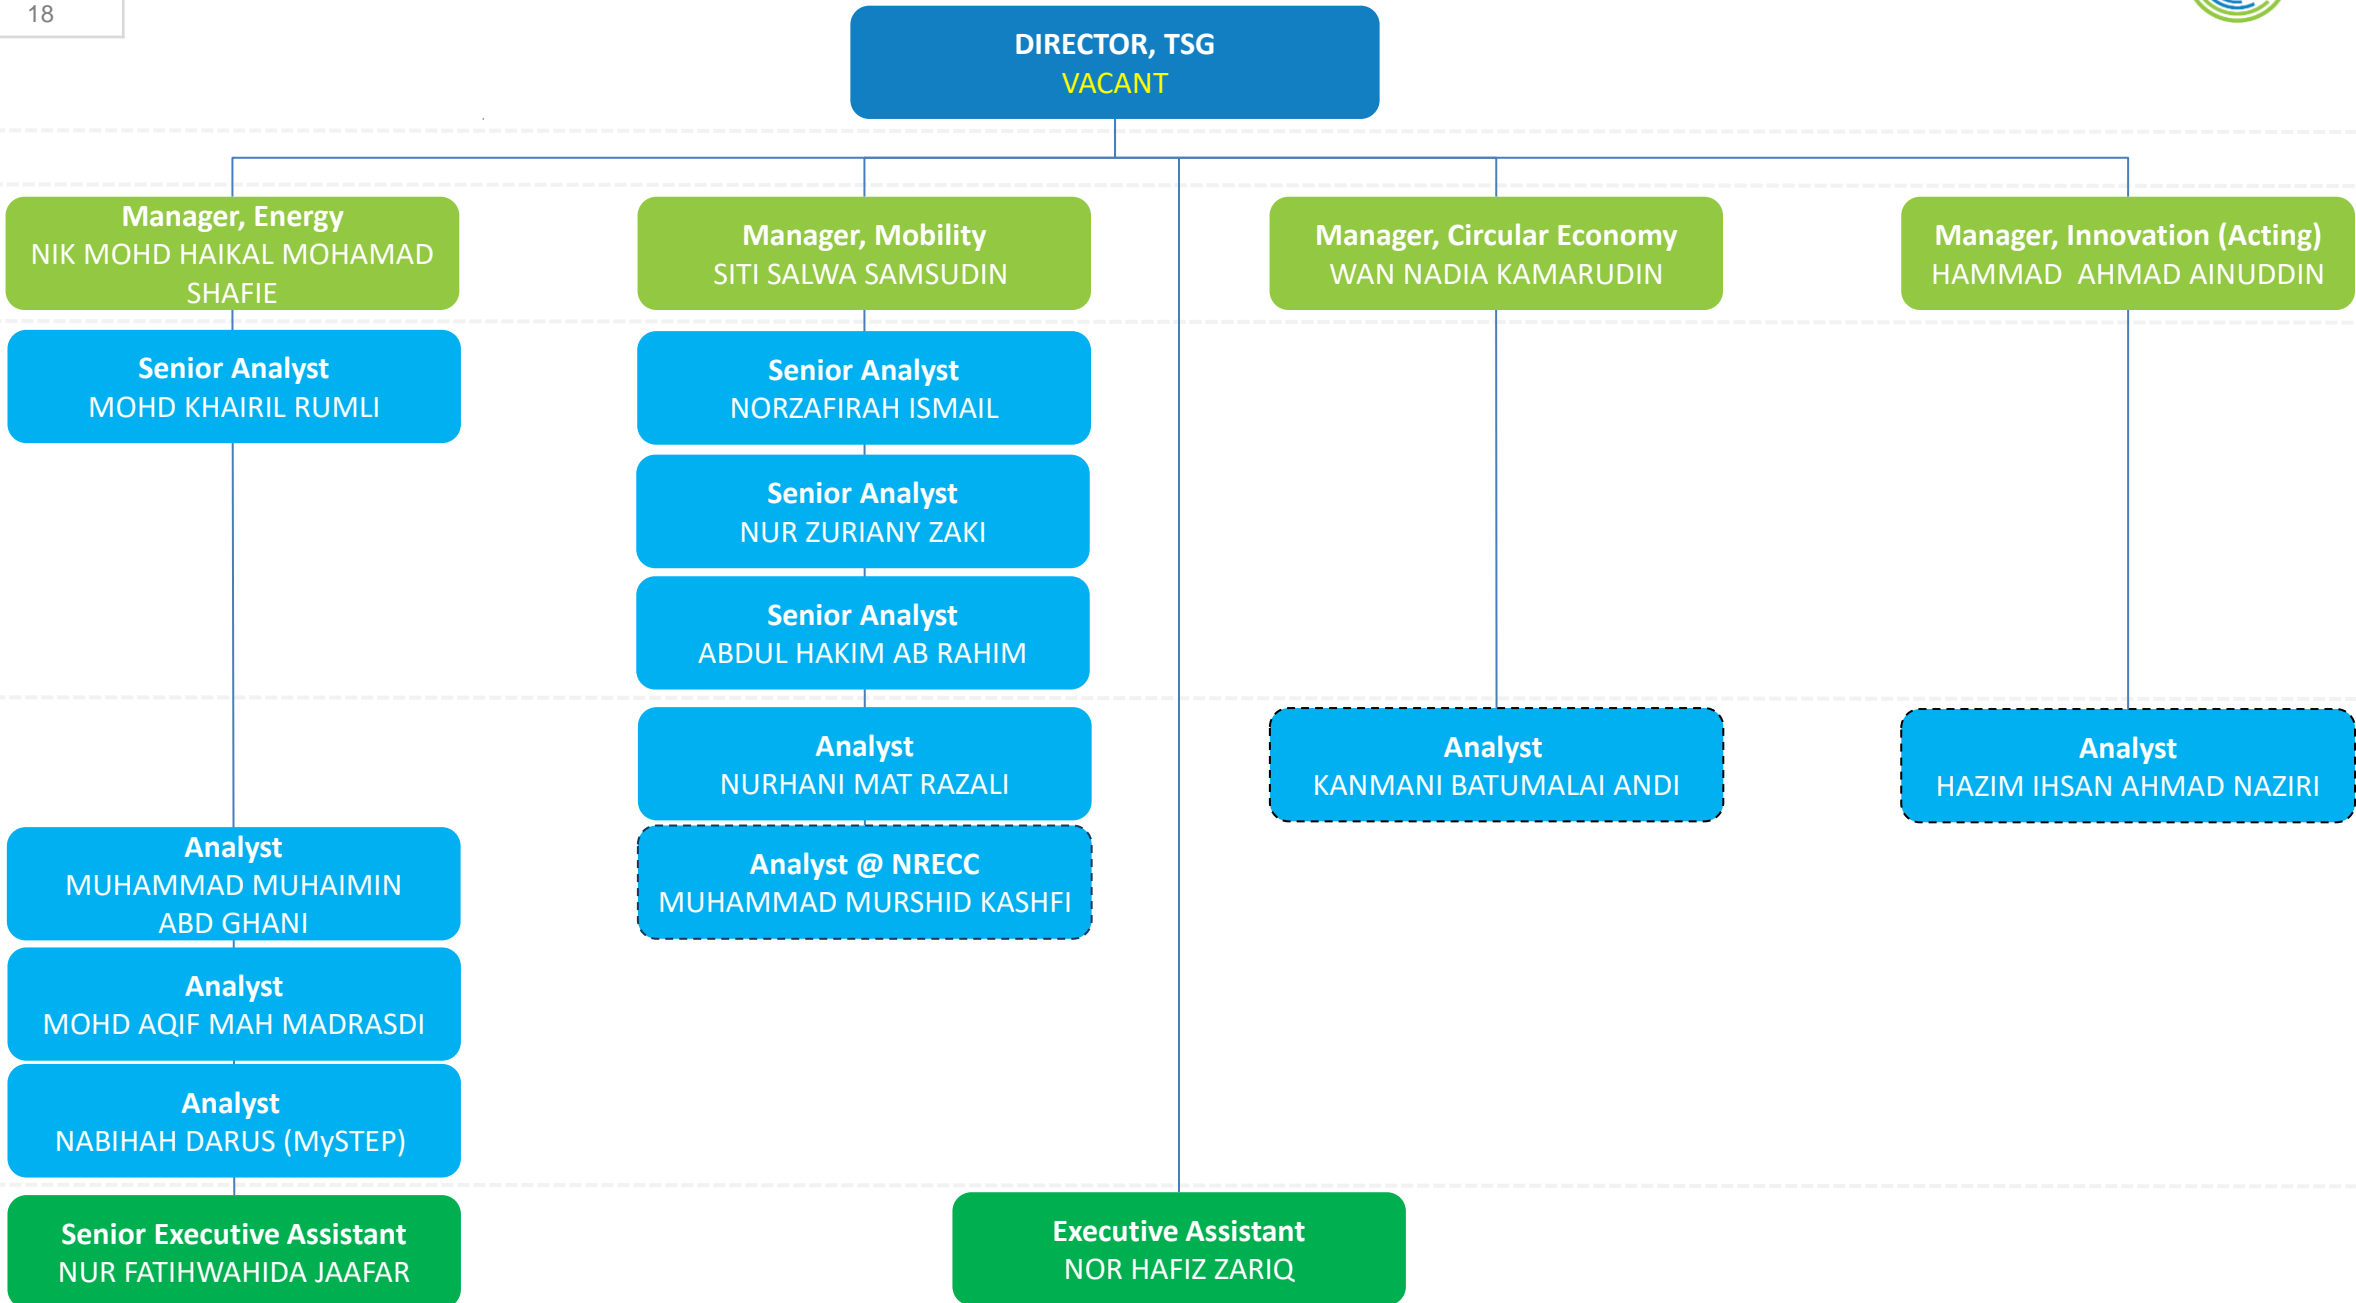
18

DIRECTOR, TSG
VACANT

Manager, Energy
NIK MOHD HAIKAL MOHAMAD SHAFIE

Senior Analyst
MOHD KHAIRIL RUMLI

Analyst
MUHAMMAD MUHAIMIN ABD GHANI

Analyst
MOHD AQIF MAH MADRASDI

Analyst
NABIHAH DARUS (MySTEP)

Senior Executive Assistant
NUR FATIHWAHIDA JAAFAR

Manager, Mobility
SITI SALWA SAMSUDIN

Senior Analyst
NORZAFIRAH ISMAIL

Senior Analyst
NUR ZURIANY ZAKI

Senior Analyst
ABDUL HAKIM AB RAHIM

Analyst
NURHANI MAT RAZALI

Analyst @ NRECC
MUHAMMAD MURSHID KASHFI

Executive Assistant
NOR HAFIZ ZARIQ

Manager, Circular Economy
WAN NADIA KAMARUDIN

Analyst
KANMANI BATUMALAI ANDI

Manager, Innovation (Acting)
HAMMAD AHMAD AINUDDIN

Analyst
HAZIM IHSAN AHMAD NAZIRI